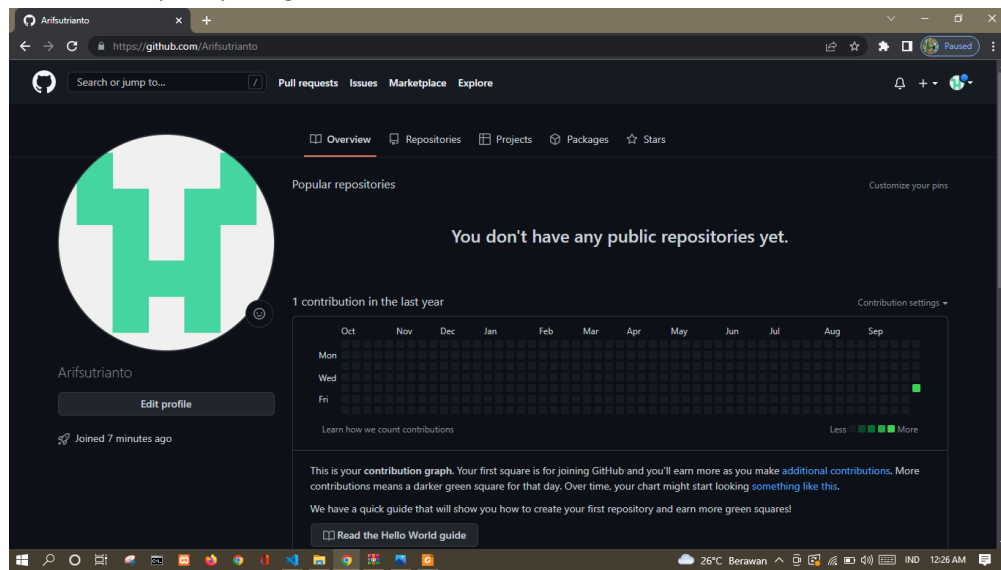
Arifsutrianto ×
+
https://github.com/Arifsutrianto
Paused

Search or jump to... /
Pull requests Issues Marketplace Explore

Overview Repositories Projects Packages Stars

Popular repositories
Customize your pins

You don't have any public repositories yet.

1 contribution in the last year
Contribution settings

| | Oct | Nov | Dec | Jan | Feb | Mar | Apr | May | Jun | Jul | Aug | Sep |
|---|---|---|---|---|---|---|---|---|---|---|---|---|
| Mon | | | | | | | | | | | | |
| Wed | | | | | | | | | | | | |
| Fri | | | | | | | | | | | | |

Learn how we count contributions
Less More

Arifsutrianto
Edit profile
Joined 7 minutes ago

This is your contribution graph. Your first square is for joining GitHub and you'll earn more as you make additional contributions. More contributions means a darker green square for that day. Over time, your chart might start looking something like this.

We have a quick guide that will show you how to create your first repository and earn more green squares!

Read the Hello World guide

26°C Berawan IND 12:26 AM